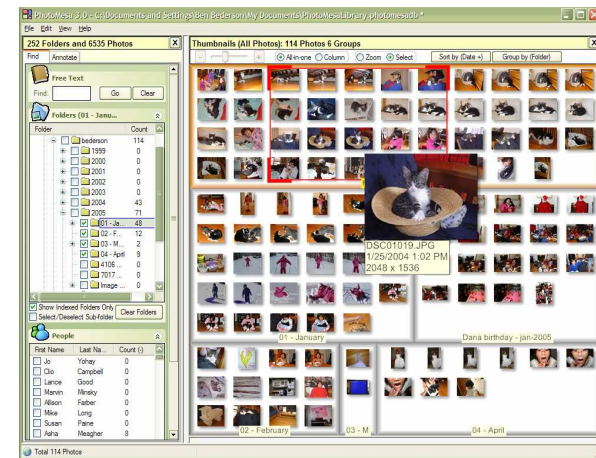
PhotoMesa 3.0 - C:\Documents and Settings\Ben Bederson\My Documents\PhotoMesaLibrary\photomesadb *

File Edit View Help

252 Folders and 6535 Photos

Find | Annotate

Free Text

Find: | Go | Clear

Folders (01 - Janu...

| Folder | Count |
|---|---|
| bederson | 114 |
| 1999 | 0 |
| 2000 | 0 |
| 2001 | 0 |
| 2002 | 0 |
| 2003 | 0 |
| 2004 | 43 |
| 2005 | 71 |
| 01 - Ja... | 48 |
| 02 - F... | 12 |
| 03 - M... | 2 |
| 04 - April | 9 |
| 4106 ... | 0 |
| 7017 ... | 0 |
| Image ... | 0 |

Show Indexed Folders Only
Select/Deselect Sub-folder
Clear Folders

People

| First Name | Last Na... | Count (-) |
|---|---|---|
| Jo | Yohay | 0 |
| Clio | Campbell | 0 |
| Lance | Good | 0 |
| Marvin | Minsky | 0 |
| Allison | Farber | 0 |
| Mike | Long | 0 |
| Susan | Paine | 0 |
| Asha | Meagher | 9 |

Thumbnails (All Photos): 114 Photos 6 Groups

All-in-one | Column | Zoom | Select | Sort by (Date +) | Group by (Folder)

DSC01019.JPG
1/25/2004 1:02 PM
2048 x 1536

01 - January

Dana birthday - jan-2005

02 - February

03 - M

04 - April

Total 114 Photos